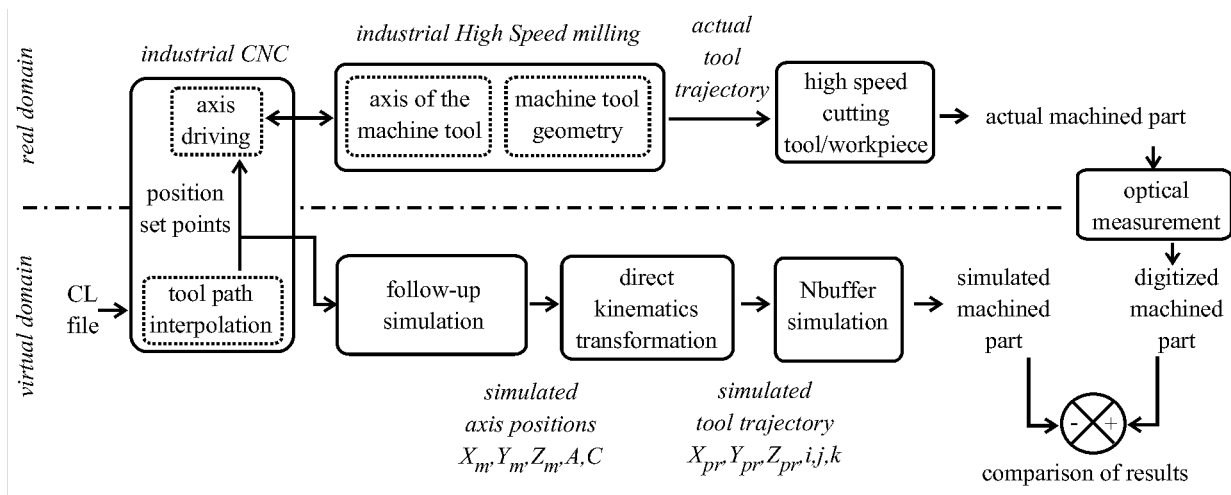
real domain

virtual domain

industrial CNC

axis driving

position set points

tool path interpolation

CL file

industrial High Speed milling

axis of the machine tool

machine tool geometry

actual tool trajectory

high speed cutting tool/workpiece

actual machined part

optical measurement

follow-up simulation

direct kinematics transformation

Nbuffer simulation

simulated machined part

digitized machined part

simulated axis positions
$X_m, Y_m, Z_m, A, C$

simulated tool trajectory
$X_{pr}, Y_{pr}, Z_{pr}, i, j, k$

-

+

comparison of results